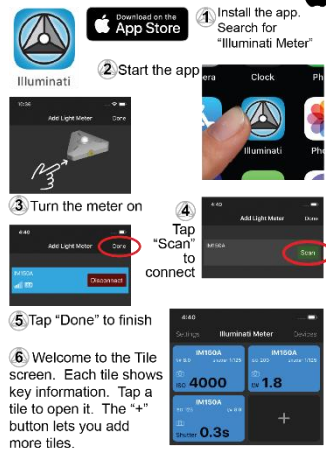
Illuminati

Download on the App Store

1 Install the app. Search for "Illuminati Meter"

2 Start the app

era Clock Ph

Illuminati Ph

10:36

Add Light Meter Done

3 Turn the meter on

8:40

Done

IM150A

Disconnect

4 Tap "Scan" to connect

8:40

Add Light Meter Done

IM150A

Scan

5 Tap "Done" to finish

6 Welcome to the Tile screen. Each tile shows key information. Tap a tile to open it. The "+" button lets you add more tiles.

8:40

Settings Illuminati Meter Devices

IM150A

ISO 4000

IM150A

EV 1.8

IM150A

Shutter 0.3s

+